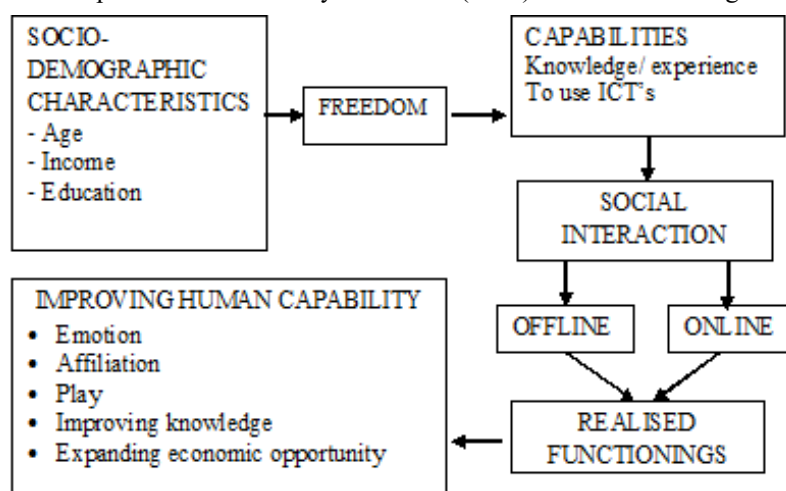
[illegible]

SOCIO-DEMOGRAPHIC CHARACTERISTICS
- Age
- Income
- Education

FREEDOM

CAPABILITIES
Knowledge/ experience
To use ICT's

SOCIAL INTERACTION

OFFLINE

ONLINE

REALISED FUNCTIONINGS

IMPROVING HUMAN CAPABILITY
- Emotion
- Affiliation
- Play
- Improving knowledge
- Expanding economic opportunity